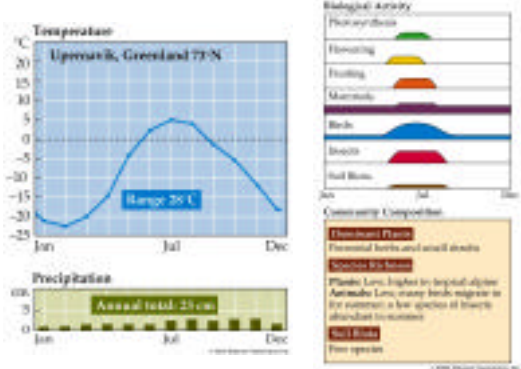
Temperature

°C

Upernavik, Greenland 73°N

20
15
10
5
0
-5
-10
-15
-20
-25

Range 28°C

Jan
Jul
Dec

Precipitation

cm
10
5
0

Annual total: 23 cm

Jan
Jul
Dec

Biological Activity

Photosynthesis

Flowering

Fruiting

Mammals

Birds

Insects

Soil Biota

Jan
Jul
Dec

Community Composition

Dominant Plants
Perennial herbs and small shrubs

Species Richness
Plants: Low, higher in tropical alpine
Animals: Low, many birds migrate in for summer; a few species of insects abundant in summer

Soil Biota
Few species